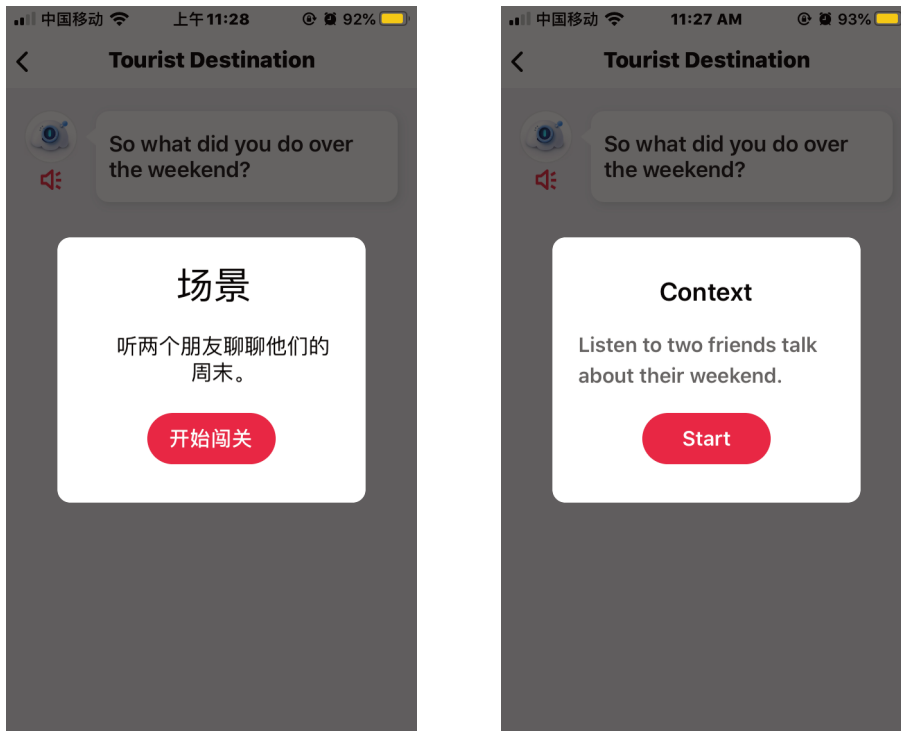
中国移动 上午11:28 92%

Tourist Destination

So what did you do over the weekend?

场景

听两个朋友聊聊他们的周末。

开始闯关

中国移动 11:27 AM 93%

Tourist Destination

So what did you do over the weekend?

Context

Listen to two friends talk about their weekend.

Start